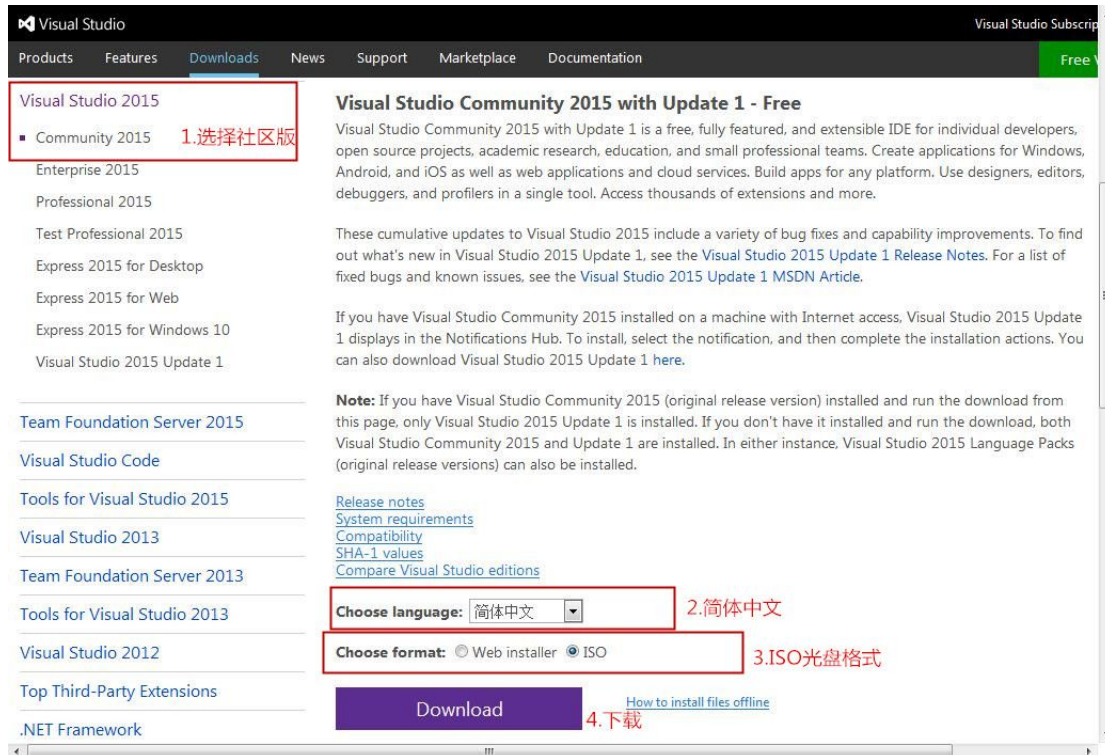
Visual Studio

Visual Studio Subscrip

Products Features Downloads News Support Marketplace Documentation

Free V

Visual Studio 2015

Community 2015

1.选择社区版

Enterprise 2015

Professional 2015

Test Professional 2015

Express 2015 for Desktop

Express 2015 for Web

Express 2015 for Windows 10

Visual Studio 2015 Update 1

Team Foundation Server 2015

Visual Studio Code

Tools for Visual Studio 2015

Visual Studio 2013

Team Foundation Server 2013

Tools for Visual Studio 2013

Visual Studio 2012

Top Third-Party Extensions

.NET Framework

Visual Studio Community 2015 with Update 1 - Free

Visual Studio Community 2015 with Update 1 is a free, fully featured, and extensible IDE for individual developers, open source projects, academic research, education, and small professional teams. Create applications for Windows, Android, and iOS as well as web applications and cloud services. Build apps for any platform. Use designers, editors, debuggers, and profilers in a single tool. Access thousands of extensions and more.

These cumulative updates to Visual Studio 2015 include a variety of bug fixes and capability improvements. To find out what's new in Visual Studio 2015 Update 1, see the Visual Studio 2015 Update 1 Release Notes. For a list of fixed bugs and known issues, see the Visual Studio 2015 Update 1 MSDN Article.

If you have Visual Studio Community 2015 installed on a machine with Internet access, Visual Studio 2015 Update 1 displays in the Notifications Hub. To install, select the notification, and then complete the installation actions. You can also download Visual Studio 2015 Update 1 here.

Note: If you have Visual Studio Community 2015 (original release version) installed and run the download from this page, only Visual Studio 2015 Update 1 is installed. If you don't have it installed and run the download, both Visual Studio Community 2015 and Update 1 are installed. In either instance, Visual Studio 2015 Language Packs (original release versions) can also be installed.

Release notes
System requirements
Compatibility
SHA-1 values
Compare Visual Studio editions

Choose language: 简体中文

2.简体中文

Choose format: Web installer ISO

3.ISO光盘格式

Download

How to install files offline

4.下载